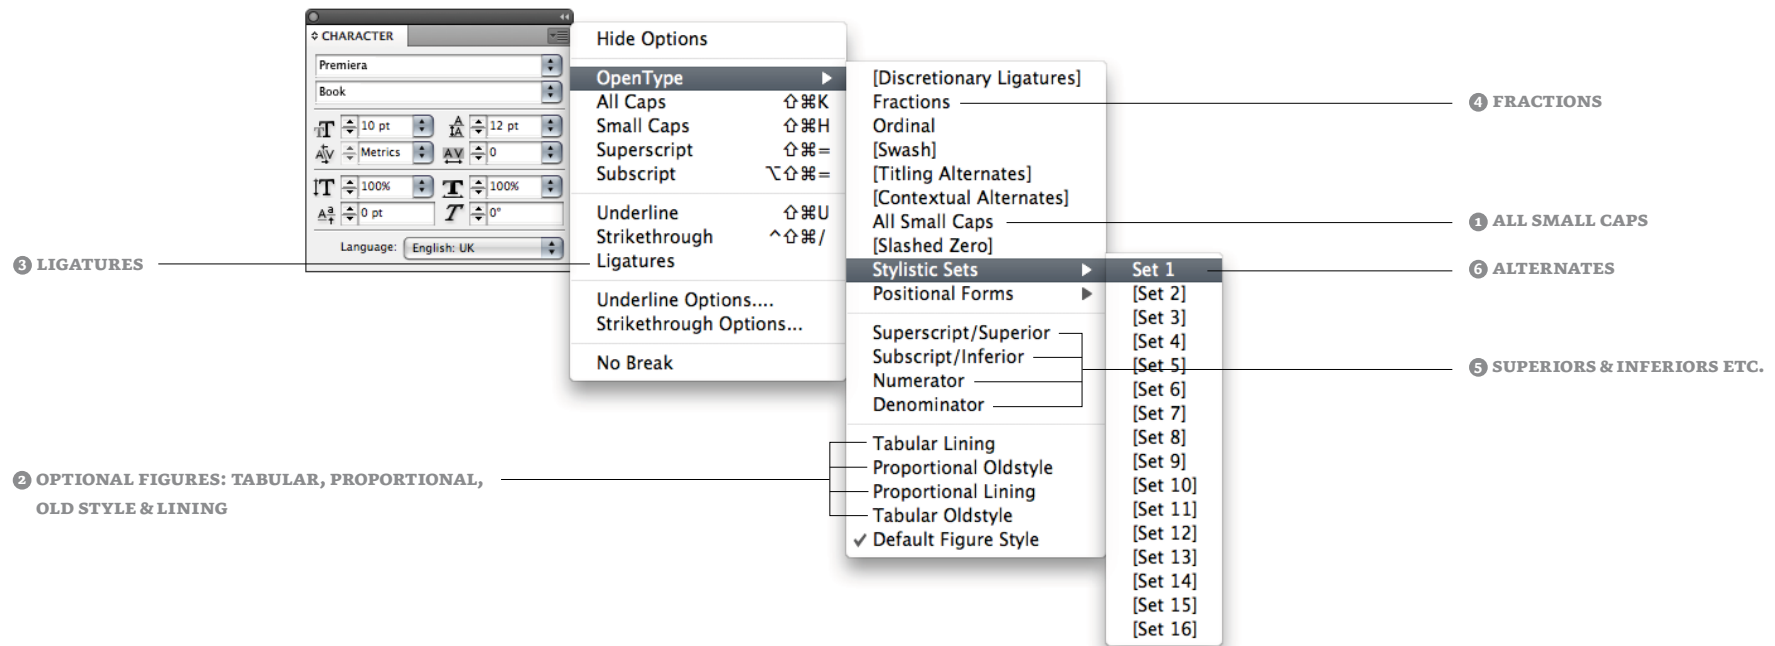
CHARACTER

Premiera

Book

10 pt

12 pt

Metrics

0

100%

100%

0 pt

0°

Language: English: UK

3 LIGATURES

Hide Options

OpenType

All Caps ⇧⌘K

Small Caps ⇧⌘H

Superscript ⇧⌘=

Subscript ⌥⇧⌘=

Underline ⇧⌘U

Strikethrough ^⇧⌘/

Ligatures

Underline Options....

Strikethrough Options...

No Break

[Discretionary Ligatures]

Fractions

Ordinal

[Swash]

[Titling Alternates]

[Contextual Alternates]

All Small Caps

[Slashed Zero]

Stylistic Sets

Positional Forms

Superscript/Superior

Subscript/Inferior

Numerator

Denominator

Tabular Lining

Proportional Oldstyle

Proportional Lining

Tabular Oldstyle

✓ Default Figure Style

Set 1

[Set 2]

[Set 3]

[Set 4]

[Set 5]

[Set 6]

[Set 7]

[Set 8]

[Set 9]

[Set 10]

[Set 11]

[Set 12]

[Set 13]

[Set 14]

[Set 15]

[Set 16]

4 FRACTIONS

1 ALL SMALL CAPS

6 ALTERNATES

5 SUPERIORS & INFERIORS ETC.

2 OPTIONAL FIGURES: TABULAR, PROPORTIONAL, OLD STYLE & LINING